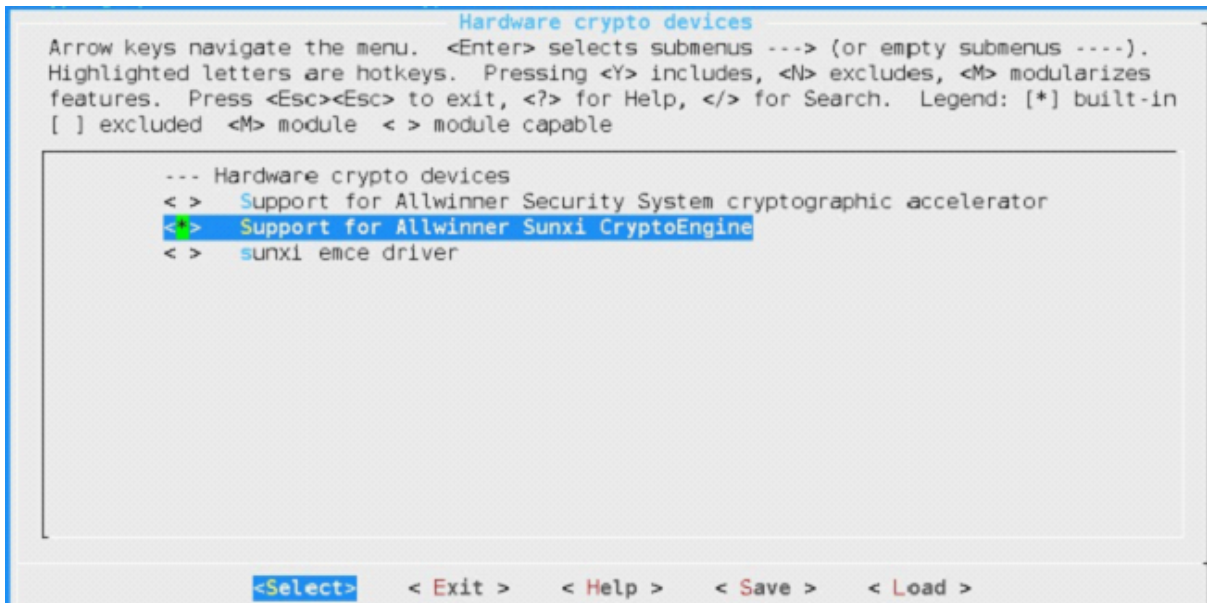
Hardware crypto devices

Arrow keys navigate the menu. <Enter> selects submenus ---> (or empty submenus ----). Highlighted letters are hotkeys. Pressing <Y> includes, <N> excludes, <M> modularizes features. Press <Esc><Esc> to exit, <?> for Help, </> for Search. Legend: [*] built-in [ ] excluded <M> module < > module capable

--- Hardware crypto devices
< > Support for Allwinner Security System cryptographic accelerator
<*> Support for Allwinner Sunxi CryptoEngine
< > sunxi emce driver

<Select> < Exit > < Help > < Save > < Load >